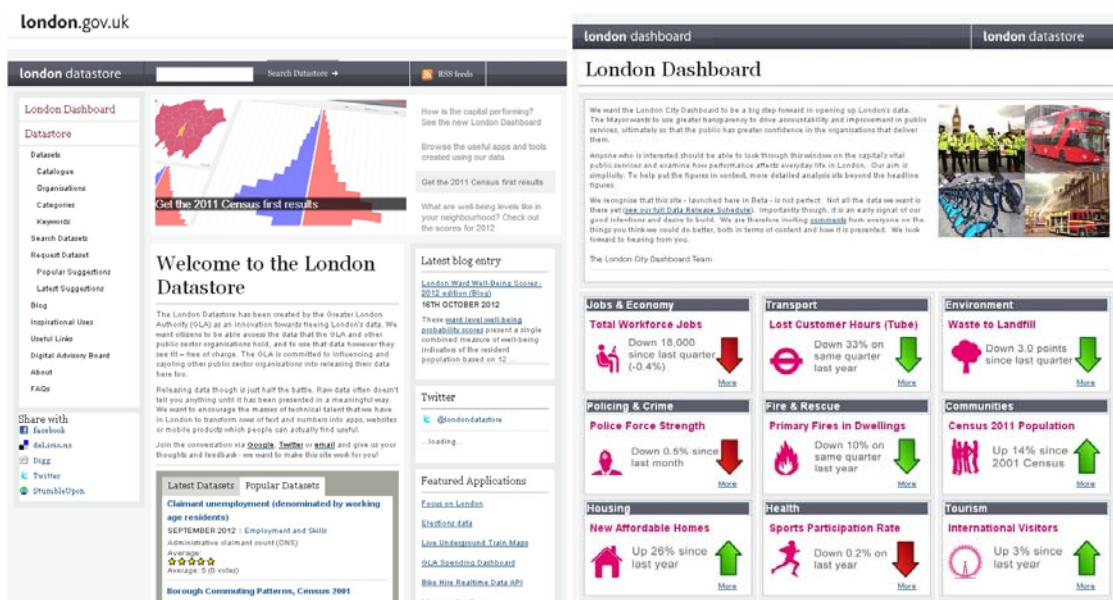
london.gov.uk

london datastore

Search Datastore →

RSS feeds

London Dashboard

Datastore

Datasets

Catalogue

Organisations

Categories

Keywords

Search Datasets

Request Dataset

Popular Suggestions

Latest Suggestions

Blog

Inspirational Uses

Useful Links

Digital Advisory Board

About

FAQs

Share with

facebook

del.icio.us

Digg

Twitter

StumbleUpon

Get the 2011 Census first results

How is the capital performing? See the new London Dashboard

Browse the useful apps and tools created using our data

Get the 2011 Census first results

What are well-being levels like in your neighbourhood? Check out the scores for 2012

Welcome to the London Datastore

The London Datastore has been created by the Greater London Authority (GLA) as an innovation towards freeing London's data. We want citizens to be able access the data that the GLA and other public sector organisations hold, and to use that data however they see fit – free of charge. The GLA is committed to influencing and cajoling other public sector organisations into releasing their data here too.

Releasing data though is just half the battle. Raw data often doesn't tell you anything until it has been presented in a meaningful way. We want to encourage the masses of technical talent that we have in London to transform rows of text and numbers into apps, websites or mobile products which people can actually find useful.

Join the conversation via Google, Twitter or email and give us your thoughts and feedback - we want to make this site work for you!

Latest Datasets | Popular Datasets

Claimant unemployment (denominated by working age residents)

SEPTEMBER 2012 | Employment and Skills

Administrative claimant count (DWP)

Average:

Average: 5 (6 votes)

Borough Commuting Patterns, Census 2001

Latest blog entry

London Ward Well-Being Scores - 2012 edition (Blog)

16TH OCTOBER 2012

These ward level well-being probability scores present a single combined measure of well-being indicators of the resident population based on 12 ...

Twitter

@londondatastore

Loading...

Featured Applications

Focus on London

Elections data

Live Underground Train Maps

GLA Spending Dashboard

Bike Hire Realtime Data API

london dashboard

london datastore

London Dashboard

We want the London City Dashboard to be a big step forward in opening up London's data. The Mayor wants to use greater transparency to drive accountability and improvement in public services, ultimately so that the public has greater confidence in the organisations that deliver them.

Anyone who is interested should be able to look through this window on the capital's vital public services and examine how performance affects everyday life in London. Our aim is simplicity. To help put the figures in context, more detailed analysis sits beyond the headline figures.

We recognise that this site - launched here in Beta - is not perfect. Not all the data we want is there yet (see our full Data Release Schedule). Importantly though, it is an early signal of our good intentions and desire to build. We are therefore inviting comments from everyone on the things you think we could do better, both in terms of content and how it is presented. We look forward to hearing from you.

The London City Dashboard Team

Jobs & Economy

Total Workforce Jobs

Down 18,000 since last quarter (-0.4%)

More

Transport

Lost Customer Hours (Tube)

Down 33% on same quarter last year

More

Environment

Waste to Landfill

Down 3.0 points since last quarter

More

Policing & Crime

Police Force Strength

Down 0.5% since last month

More

Fire & Rescue

Primary Fires in Dwellings

Down 10% on same quarter last year

More

Communities

Census 2011 Population

Up 14% since 2001 Census

More

Housing

New Affordable Homes

Up 26% since last year

More

Health

Sports Participation Rate

Down 0.2% on last year

More

Tourism

International Visitors

Up 3% since last year

More